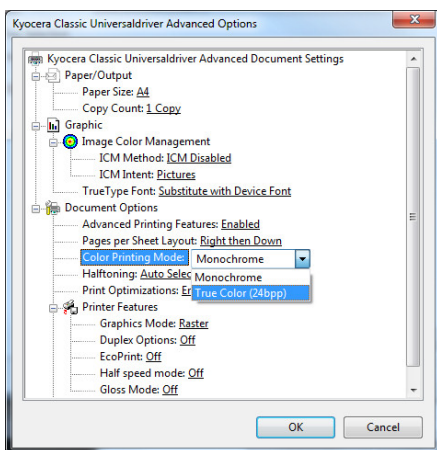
Kyocera Classic Universaldriver Advanced Options

Kyocera Classic Universaldriver Advanced Document Settings
Paper/Output
Paper Size: A4
Copy Count: 1 Copy
Graphic
Image Color Management
ICM Method: ICM Disabled
ICM Intent: Pictures
TrueType Font: Substitute with Device Font
Document Options
Advanced Printing Features: Enabled
Pages per Sheet Layout: Right then Down
Color Printing Mode: Monochrome
Halftoning: Auto Selec
Print Optimizations: En
Monochrome
True Color (24bpp)
Printer Features
Graphics Mode: Raster
Duplex Options: Off
EcoPrint: Off
Half speed mode: Off
Gloss Mode: Off

OK
Cancel